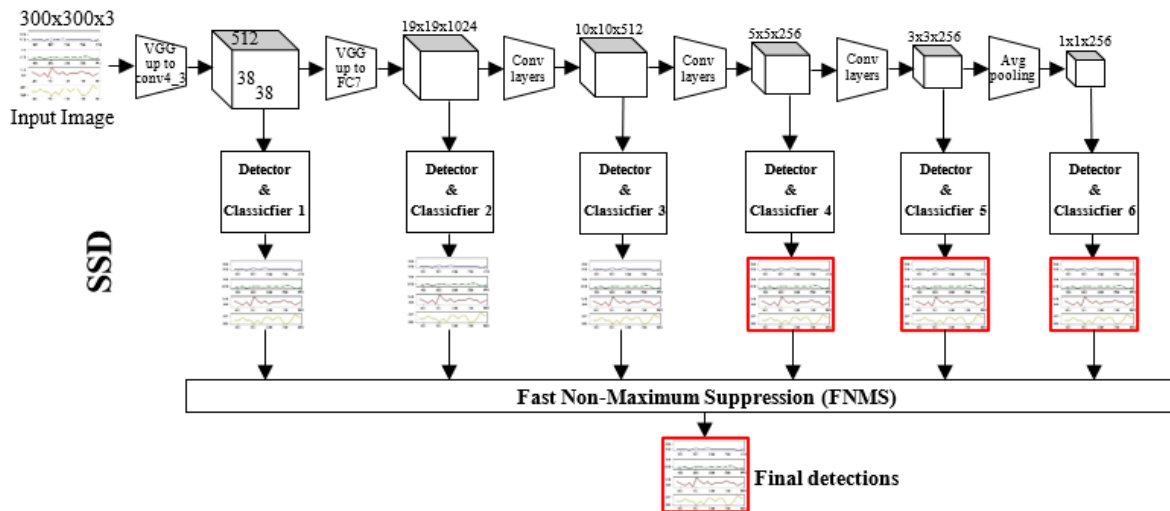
300x300x3

Input Image

VGG up to conv4_3

512

38

38

VGG up to FC7

19x19x1024

Conv layers

10x10x512

Conv layers

5x5x256

Conv layers

3x3x256

Avg pooling

1x1x256

Detector & Classicfier 1

Detector & Classicfier 2

Detector & Classicfier 3

Detector & Classicfier 4

Detector & Classicfier 5

Detector & Classicfier 6

SSD

Fast Non-Maximum Suppression (FNMS)

Final detections